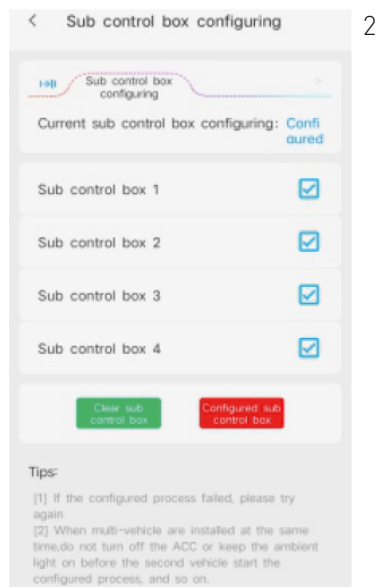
<

Sub control box configuring

2

Sub control box configuring

Current sub control box configuring: Configured

Sub control box 1

Sub control box 2

Sub control box 3

Sub control box 4

Clear sub control box

Configured sub control box

Tips:

[1] If the configured process failed, please try again

[2] When multi-vehicle are installed at the same time,do not turn off the ACC or keep the ambient light on before the second vehicle start the configured process, and so on.